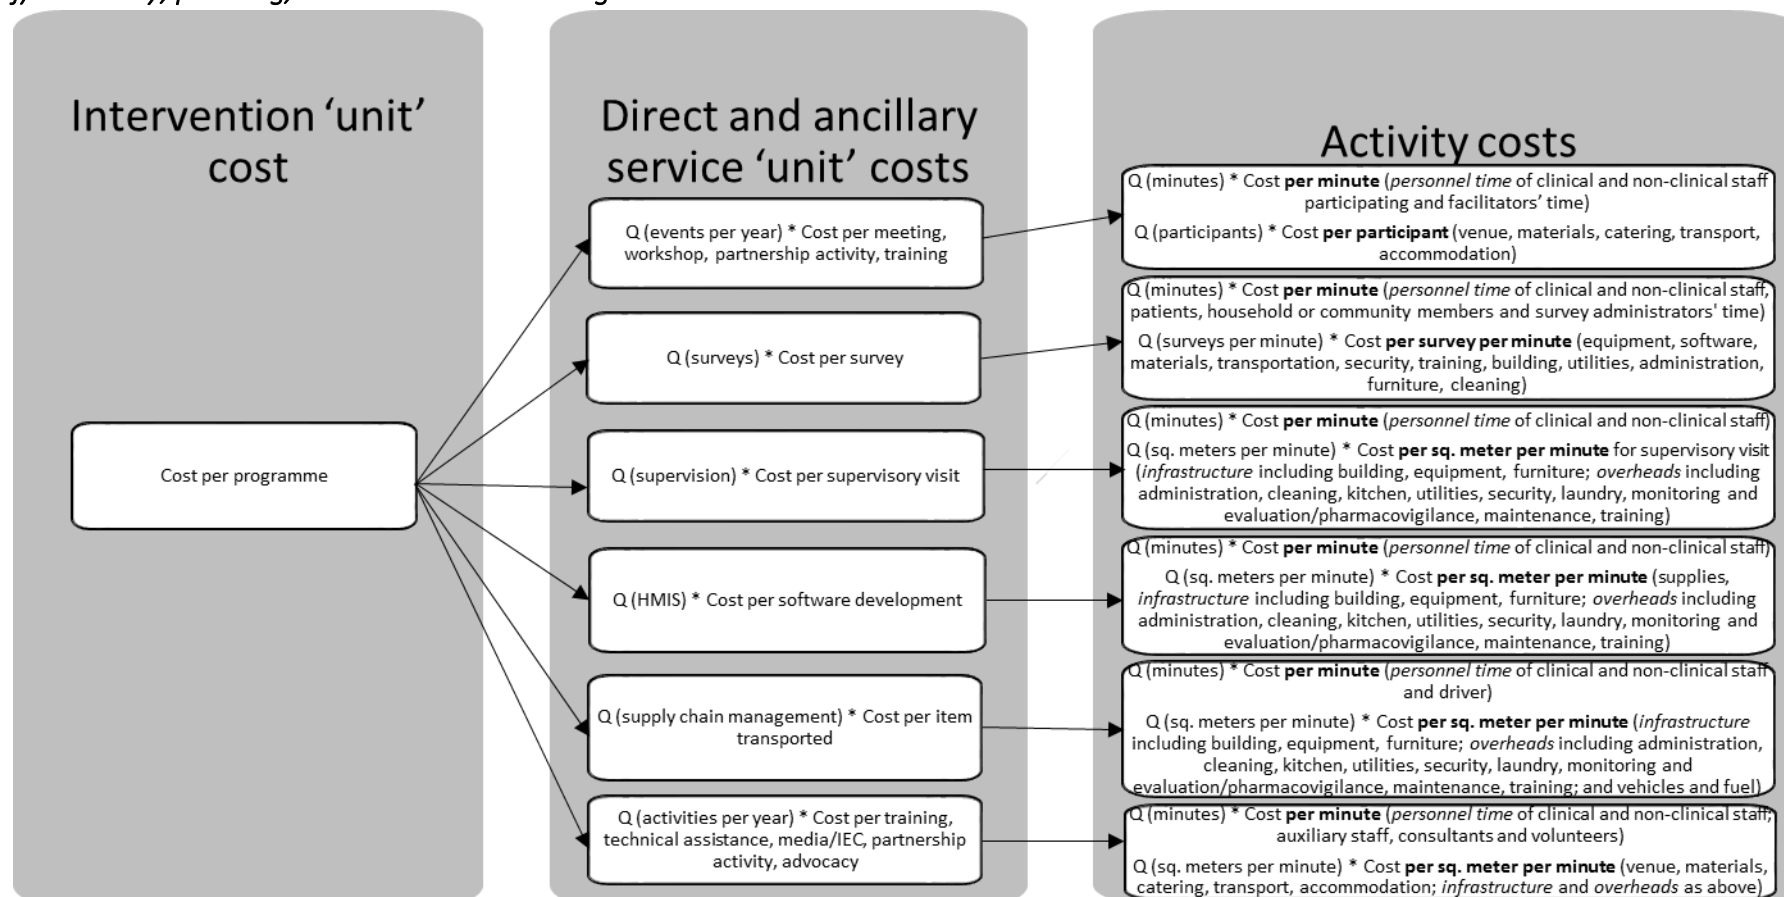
Intervention 'unit' cost

Cost per programme

Direct and ancillary service 'unit' costs

Q (events per year) * Cost per meeting, workshop, partnership activity, training

Q (surveys) * Cost per survey

Q (supervision) * Cost per supervisory visit

Q (HMIS) * Cost per software development

Q (supply chain management) * Cost per item transported

Q (activities per year) * Cost per training, technical assistance, media/IEC, partnership activity, advocacy

Activity costs

Q (minutes) * Cost **per minute** (*personnel time* of clinical and non-clinical staff participating and facilitators' time)

Q (participants) * Cost **per participant** (venue, materials, catering, transport, accommodation)

Q (minutes) * Cost **per minute** (*personnel time* of clinical and non-clinical staff, patients, household or community members and survey administrators' time)

Q (surveys per minute) * Cost **per survey per minute** (equipment, software, materials, transportation, security, training, building, utilities, administration, furniture, cleaning)

Q (minutes) * Cost **per minute** (*personnel time* of clinical and non-clinical staff)

Q (sq. meters per minute) * Cost **per sq. meter per minute** for supervisory visit (*infrastructure* including building, equipment, furniture; *overheads* including administration, cleaning, kitchen, utilities, security, laundry, monitoring and evaluation/pharmacovigilance, maintenance, training)

Q (minutes) * Cost **per minute** (*personnel time* of clinical and non-clinical staff)

Q (sq. meters per minute) * Cost **per sq. meter per minute** (supplies, *infrastructure* including building, equipment, furniture; *overheads* including administration, cleaning, kitchen, utilities, security, laundry, monitoring and evaluation/pharmacovigilance, maintenance, training)

Q (minutes) * Cost **per minute** (*personnel time* of clinical and non-clinical staff and driver)

Q (sq. meters per minute) * Cost **per sq. meter per minute** (*infrastructure* including building, equipment, furniture; *overheads* including administration, cleaning, kitchen, utilities, security, laundry, monitoring and evaluation/pharmacovigilance, maintenance, training; and vehicles and fuel)

Q (minutes) * Cost **per minute** (*personnel time* of clinical and non-clinical staff, auxiliary staff, consultants and volunteers)

Q (sq. meters per minute) * Cost **per sq. meter per minute** (venue, materials, catering, transport, accommodation; *infrastructure* and *overheads* as above)